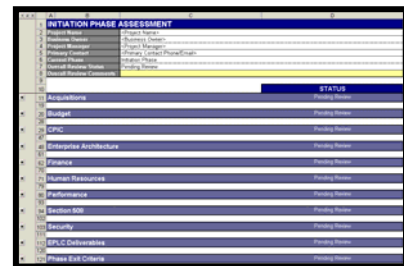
| | A | B | C | D |
|---|---|---|---|---|
| 1 | INITIATION PHASE ASSESSMENT | | | |
| 2 | Project Name | <Project Name> | | |
| 3 | Business Owner | <Business Owner> | | |
| 4 | Project Manager | <Project Manager> | | |
| 5 | Primary Contact | <Primary Contact Phone/Email> | | |
| 6 | Current Phase | Initiation Phase | | |
| 7 | Overall Review Status | Pending Review | | |
| 8 | Overall Review Comments | | | |
| 9 | | | | |
| 10 | | | | STATUS |
| 13 | Acquisitions | | | Pending Review |
| 28 | Budget | | | Pending Review |
| 35 | CPIC | | | Pending Review |
| 46 | Enterprise Architecture | | | Pending Review |
| 62 | Finance | | | Pending Review |
| 71 | Human Resources | | | Pending Review |
| 80 | Performance | | | Pending Review |
| 94 | Section 508 | | | Pending Review |
| 103 | Security | | | Pending Review |
| 113 | EPLC Deliverables | | | Pending Review |
| 126 | Phase Exit Criteria | | | Pending Review |